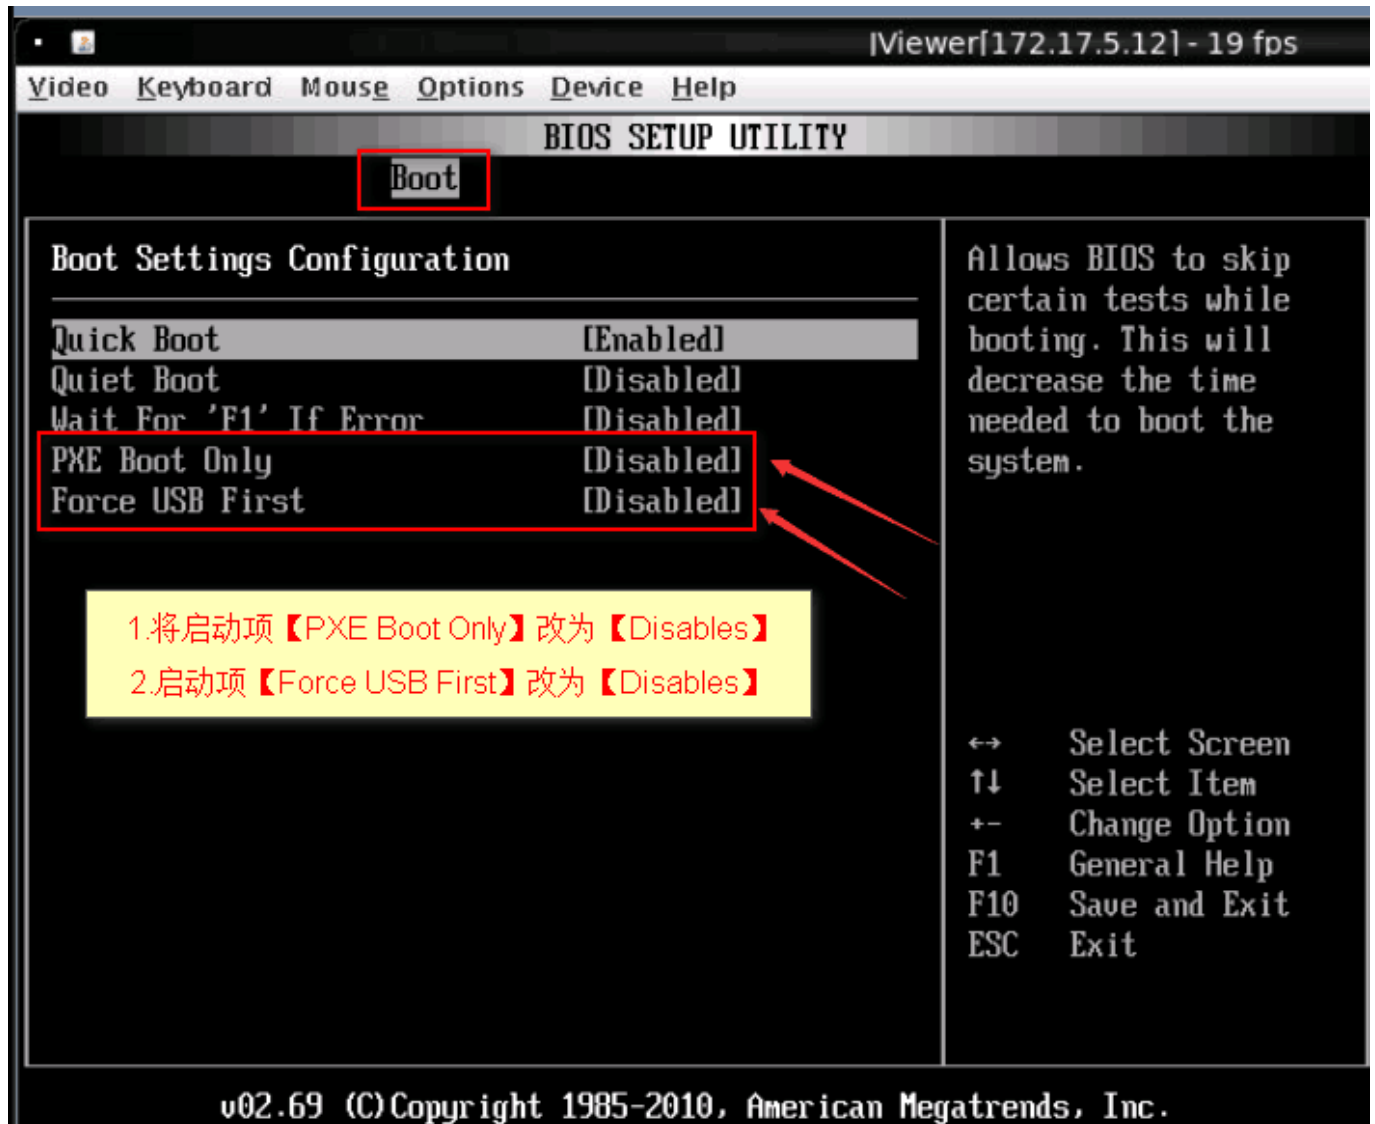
JViewer[172.17.5.12] - 19 fps

Video Keyboard Mouse Options Device Help

BIOS SETUP UTILITY

Boot

Boot Settings Configuration

| | |
|---|---|
| Quick Boot | [Enabled] |
| Quiet Boot | [Disabled] |
| Wait For 'F1' If Error | [Disabled] |
| PXE Boot Only | [Disabled] |
| Force USB First | [Disabled] |

1.将启动项【PXE Boot Only】改为【Disables】
2.启动项【Force USB First】改为【Disables】

Allows BIOS to skip certain tests while booting. This will decrease the time needed to boot the system.

↔ Select Screen
↑↓ Select Item
+- Change Option
F1 General Help
F10 Save and Exit
ESC Exit

v02.69 (C)Copyright 1985-2010, American Megatrends, Inc.